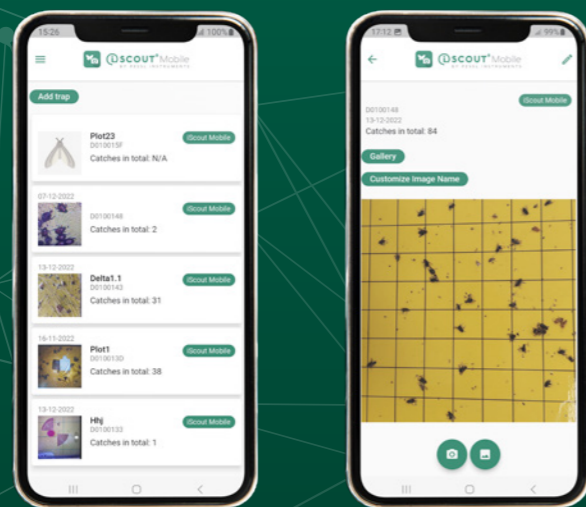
15:26

100%

iSCOUT Mobile

Add trap

Plot23
D010015F
Catches in total: N/A
iScout Mobile

07-12-2022
D0100148
Catches in total: 2
iScout Mobile

13-12-2022
Delta1.1
D0100143
Catches in total: 31
iScout Mobile

16-11-2022
Plot1
D010013D
Catches in total: 38
iScout Mobile

13-12-2022
Hhj
D0100133
Catches in total: 1
iScout Mobile

17:12

99%

iSCOUT Mobile

D0100148
13-12-2022
Catches in total: 84
iScout Mobile

Gallery

Customize Image Name